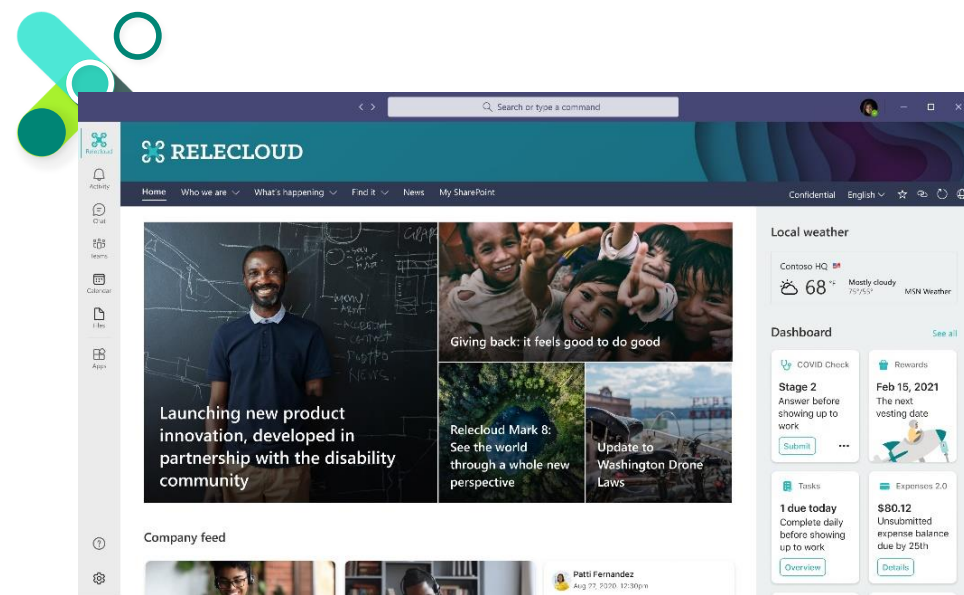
Search or type a command

Relecloud
Activity
Chat
Teams
Calendar
Files
Apps

RELECLOUD

Home Who we are What's happening Find it News My SharePoint

Confidential English

Launching new product innovation, developed in partnership with the disability community

Giving back: it feels good to do good

Relecloud Mark 8: See the world through a whole new perspective

Update to Washington Drone Laws

Local weather

Contoso HQ
68 °F
Mostly cloudy
75°/55°
MSN Weather

Dashboard
See all

COVID Check
Stage 2
Answer before showing up to work
Submit

Rewards
Feb 15, 2021
The next vesting date

Tasks
1 due today
Complete daily before showing up to work
Overview

Expenses 2.0
$80.12
Unsubmitted expense balance due by 25th
Details

Company feed

Patti Fernandez
Aug 27, 2020, 12:30pm